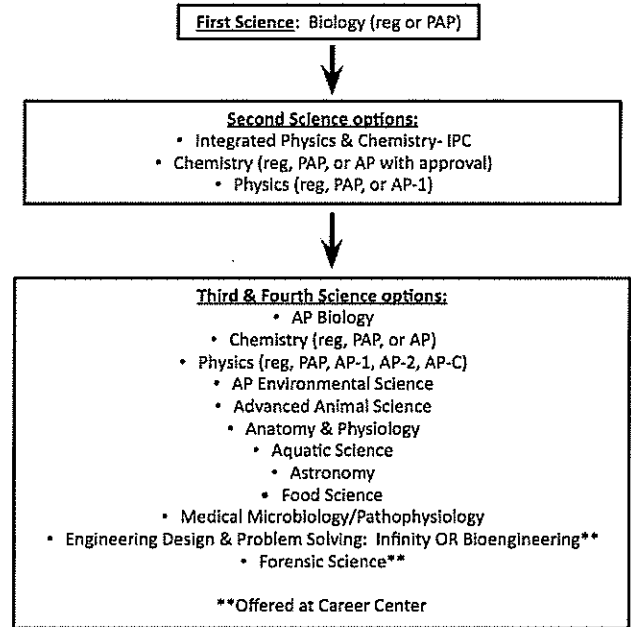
First Science: Biology (reg or PAP)

Second Science options:
• Integrated Physics & Chemistry- IPC
• Chemistry (reg, PAP, or AP with approval)
• Physics (reg, PAP, or AP-1)

Third & Fourth Science options:
• AP Biology
• Chemistry (reg, PAP, or AP)
• Physics (reg, PAP, AP-1, AP-2, AP-C)
• AP Environmental Science
• Advanced Animal Science
• Anatomy & Physiology
• Aquatic Science
• Astronomy
• Food Science
• Medical Microbiology/Pathophysiology
• Engineering Design & Problem Solving: Infinity OR Bioengineering**
• Forensic Science**

**Offered at Career Center